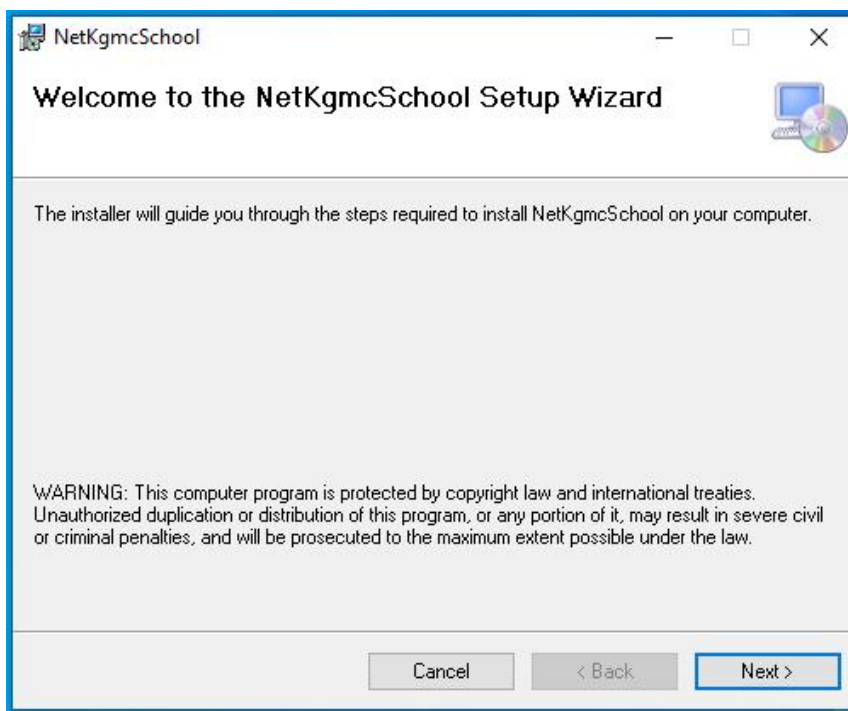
NetKgmcSchool

Welcome to the NetKgmcSchool Setup Wizard

The installer will guide you through the steps required to install NetKgmcSchool on your computer.

WARNING: This computer program is protected by copyright law and international treaties. Unauthorized duplication or distribution of this program, or any portion of it, may result in severe civil or criminal penalties, and will be prosecuted to the maximum extent possible under the law.

Cancel
< Back
Next >